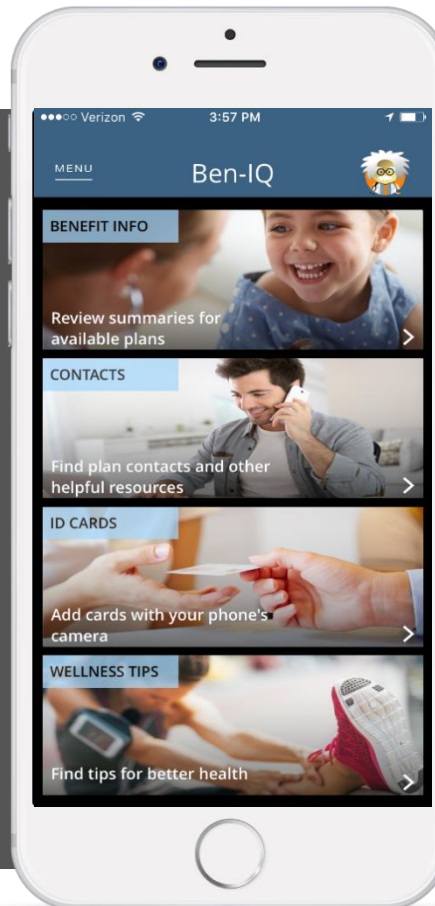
●●●○○ Verizon
3:57 PM

MENU
Ben-IQ

BENEFIT INFO
Review summaries for available plans

CONTACTS
Find plan contacts and other helpful resources

ID CARDS
Add cards with your phone's camera

WELLNESS TIPS
Find tips for better health